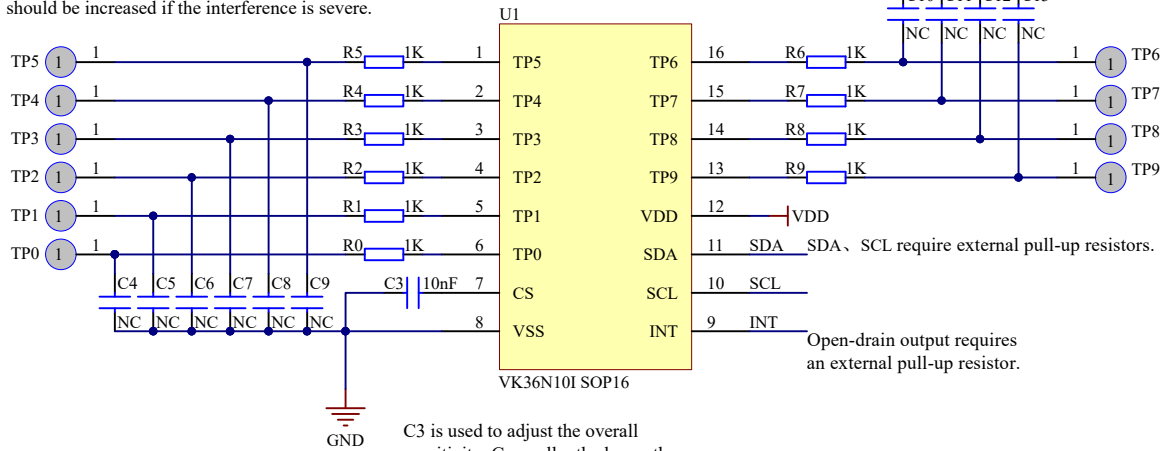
should be increased if the interference is severe.

U1

NC NC NC NC

TP5 1 1 R5 1K 1 TP5 TP6 16 R6 1K 1 1 TP6
TP4 1 1 R4 1K 2 TP4 TP7 15 R7 1K 1 1 TP7
TP3 1 1 R3 1K 3 TP3 TP8 14 R8 1K 1 1 TP8
TP2 1 1 R2 1K 4 TP2 TP9 13 R9 1K 1 1 TP9
TP1 1 1 R1 1K 5 TP1 VDD 12 VDD
TP0 1 1 R0 1K 6 TP0 SDA 11 SDA SDA、SCL require external pull-up resistors.
C4 C5 C6 C7 C8 C9 C3 10nF 7 CS SCL 10 SCL
NC NC NC NC NC NC 8 VSS INT 9 INT

Open-drain output requires an external pull-up resistor.

VK36N10I SOP16

GND

C3 is used to adjust the overall
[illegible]